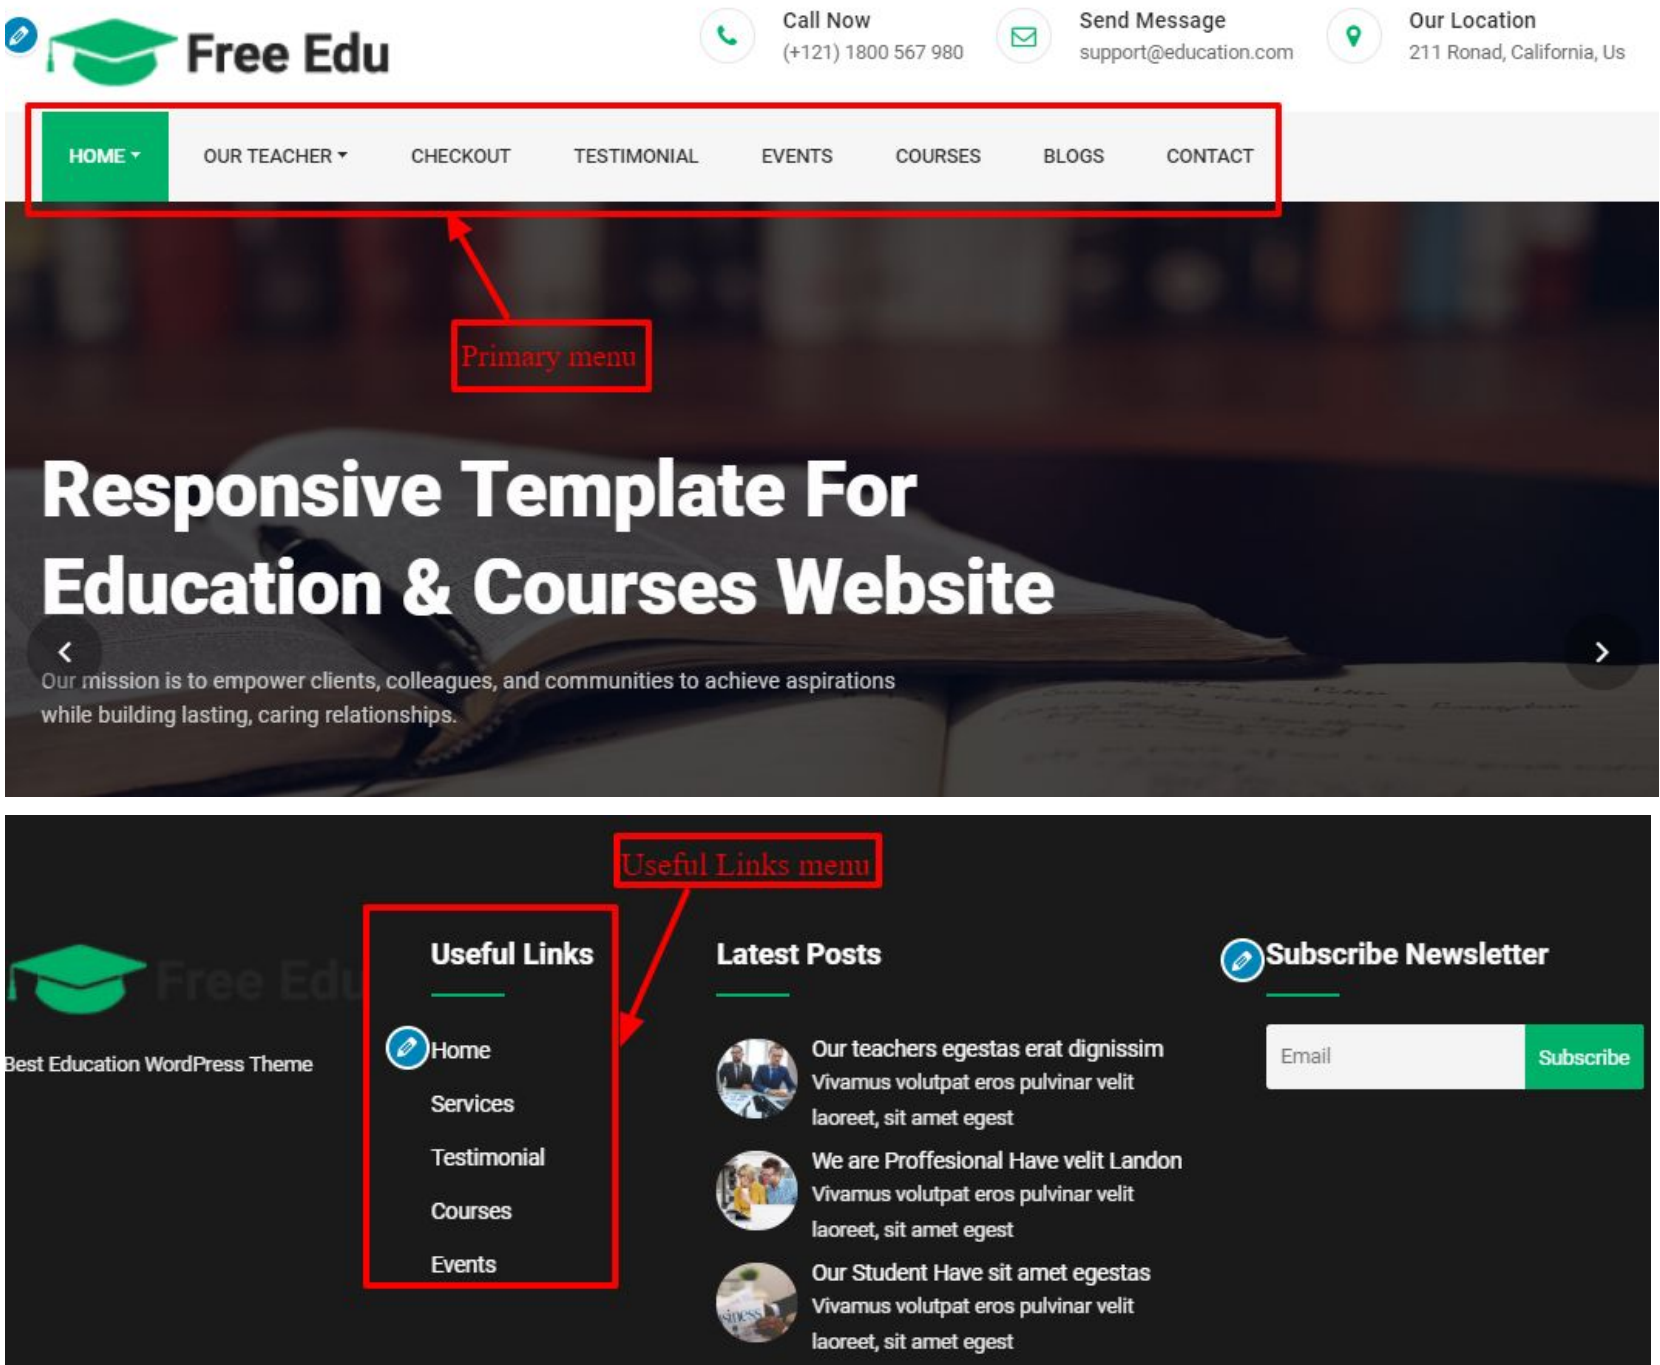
Free Edu

Call Now
(+121) 1800 567 980

Send Message
support@education.com

Our Location
211 Ronad, California, Us

HOME
OUR TEACHER
CHECKOUT
TESTIMONIAL
EVENTS
COURSES
BLOGS
CONTACT

Primary menu

Responsive Template For Education & Courses Website

Our mission is to empower clients, colleagues, and communities to achieve aspirations while building lasting, caring relationships.

Useful Links menu

Free Edu

Best Education WordPress Theme

Useful Links

Home
Services
Testimonial
Courses
Events

Latest Posts

Our teachers egestas erat dignissim
Vivamus volutpat eros pulvinar velit laoreet, sit amet egest

We are Proffesional Have velit Landon
Vivamus volutpat eros pulvinar velit laoreet, sit amet egest

Our Student Have sit amet egestas
Vivamus volutpat eros pulvinar velit laoreet, sit amet egest

Subscribe Newsletter

Email
Subscribe